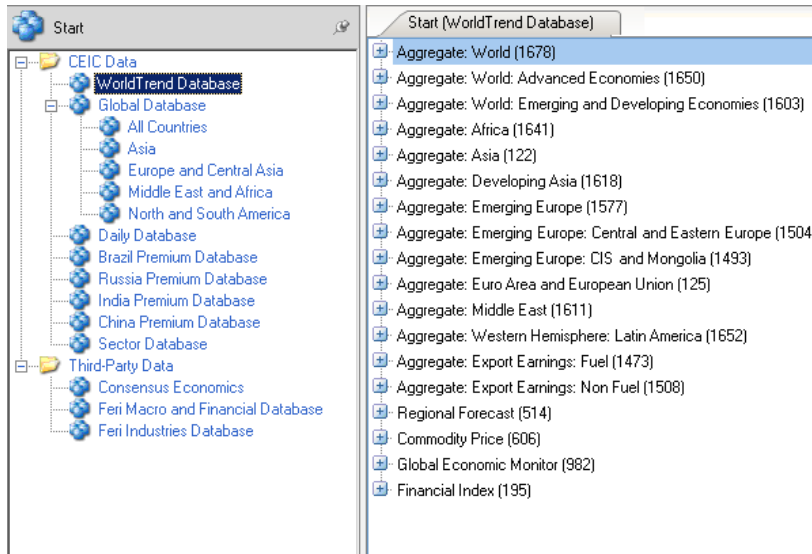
Start

CEIC Data
WorldTrend Database
Global Database
All Countries
Asia
Europe and Central Asia
Middle East and Africa
North and South America
Daily Database
Brazil Premium Database
Russia Premium Database
India Premium Database
China Premium Database
Sector Database
Third-Party Data
Consensus Economics
Feri Macro and Financial Database
Feri Industries Database

Start (WorldTrend Database)

Aggregate: World (1678)
Aggregate: World: Advanced Economies (1650)
Aggregate: World: Emerging and Developing Economies (1603)
Aggregate: Africa (1641)
Aggregate: Asia (122)
Aggregate: Developing Asia (1618)
Aggregate: Emerging Europe (1577)
Aggregate: Emerging Europe: Central and Eastern Europe (1504
Aggregate: Emerging Europe: CIS and Mongolia (1493)
Aggregate: Euro Area and European Union (125)
Aggregate: Middle East (1611)
Aggregate: Western Hemisphere: Latin America (1652)
Aggregate: Export Earnings: Fuel (1473)
Aggregate: Export Earnings: Non Fuel (1508)
Regional Forecast (514)
Commodity Price (606)
Global Economic Monitor (982)
Financial Index (195)